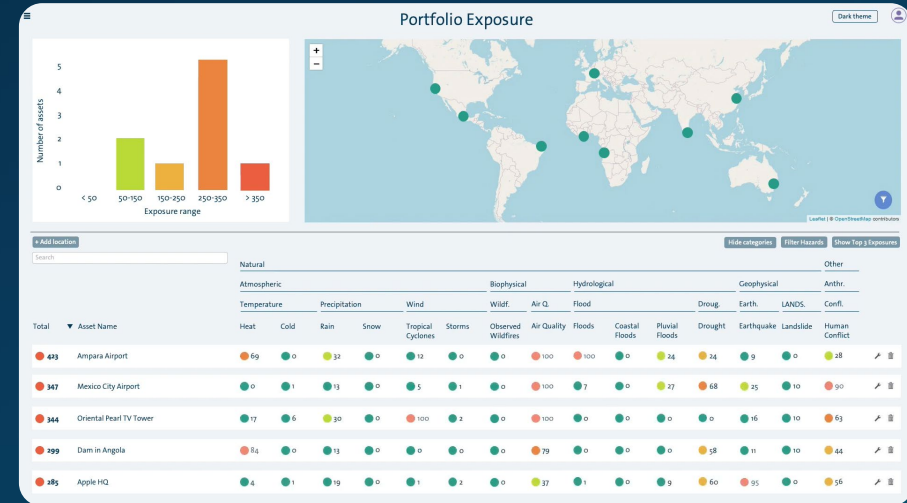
≡ Portfolio Exposure Dark theme

Number of assets
5
4
3
2
1
0
< 50 50-150 150-250 250-350 > 350
Exposure range

+
−
Leaflet | © OpenStreetMap contributors

+ Add location
Hide categories Filter Hazards Show Top 3 Exposures

Search

| | | Natural | | | | | | | | | | | | | Other |
|---|---|---|---|---|---|---|---|---|---|---|---|---|---|---|---|
| | | Atmospheric | | | | | | Biophysical | | Hydrological | | | | Geophysical | | Anthr. |
| | | Temperature | | Precipitation | | Wind | | Wildf. | Air Q. | Flood | | | Droug. | Earth. | LANDS. | Confl. |
| Total | ▼ Asset Name | Heat | Cold | Rain | Snow | Tropical Cyclones | Storms | Observed Wildfires | Air Quality | Floods | Coastal Floods | Pluvial Floods | Drought | Earthquake | Landslide | Human Conflict |
| 423 | Ampara Airport | 69 | 0 | 32 | 0 | 12 | 0 | 0 | 100 | 100 | 0 | 24 | 24 | 9 | 0 | 28 |
| 347 | Mexico City Airport | 0 | 1 | 13 | 0 | 5 | 1 | 0 | 100 | 7 | 0 | 27 | 68 | 25 | 10 | 90 |
| 344 | Oriental Pearl TV Tower | 17 | 6 | 30 | 0 | 100 | 2 | 0 | 100 | 0 | 0 | 0 | 0 | 16 | 10 | 63 |
| 299 | Dam in Angola | 84 | 0 | 13 | 0 | 0 | 0 | 0 | 79 | 0 | 0 | 0 | 58 | 11 | 10 | 44 |
| 285 | Apple HQ | 4 | 1 | 19 | 0 | 1 | 2 | 0 | 37 | 1 | 0 | 9 | 60 | 95 | 0 | 56 |